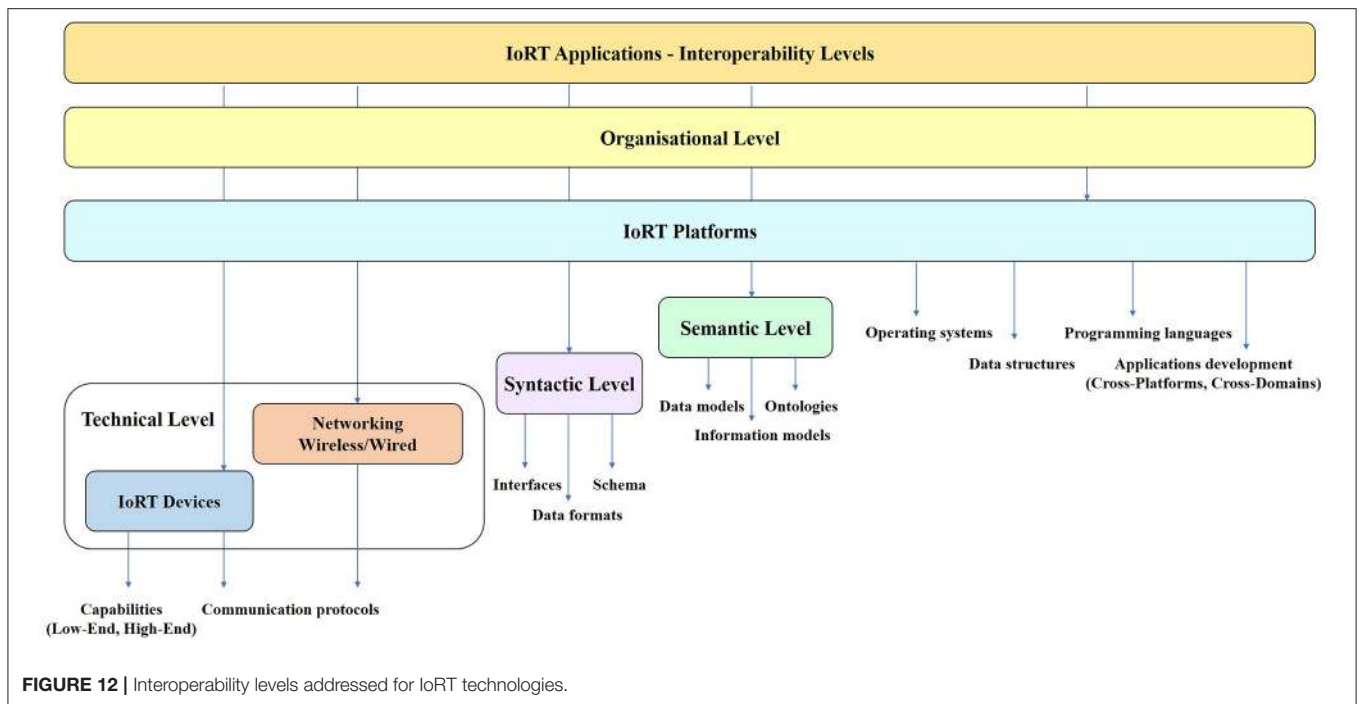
IoRT Applications - Interoperability Levels

Organisational Level

IoRT Platforms

Semantic Level

Operating systems

Programming languages

Data structures

Applications development (Cross-Platforms, Cross-Domains)

Syntactic Level

Data models

Ontologies

Information models

Technical Level

Networking Wireless/Wired

IoRT Devices

Interfaces

Schema

Data formats

Capabilities (Low-End, High-End)

Communication protocols

FIGURE 12 | Interoperability levels addressed for IoRT technologies.